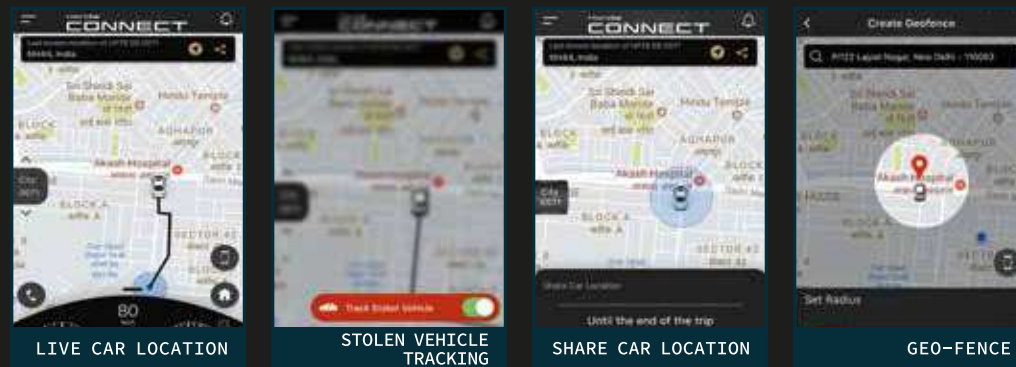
CONNECT

Sri Shirdi Sai Baba Mandir

Hindu Temple

BLOCK

AGHAPUR

Akash Hospital

BLOCK A

SECTOR 42

80

LIVE CAR LOCATION

CONNECT

Track Stolen Vehicle

STOLEN VEHICLE TRACKING

CONNECT

Sri Shirdi Sai Baba Mandir

Hindu Temple

BLOCK

AGHAPUR

Akash Hospital

BLOCK A

SECTOR 42

Share Car Location

Until the end of the trip

SHARE CAR LOCATION

Create Geofence

Akash Hospital

Set Radius

GEO-FENCE